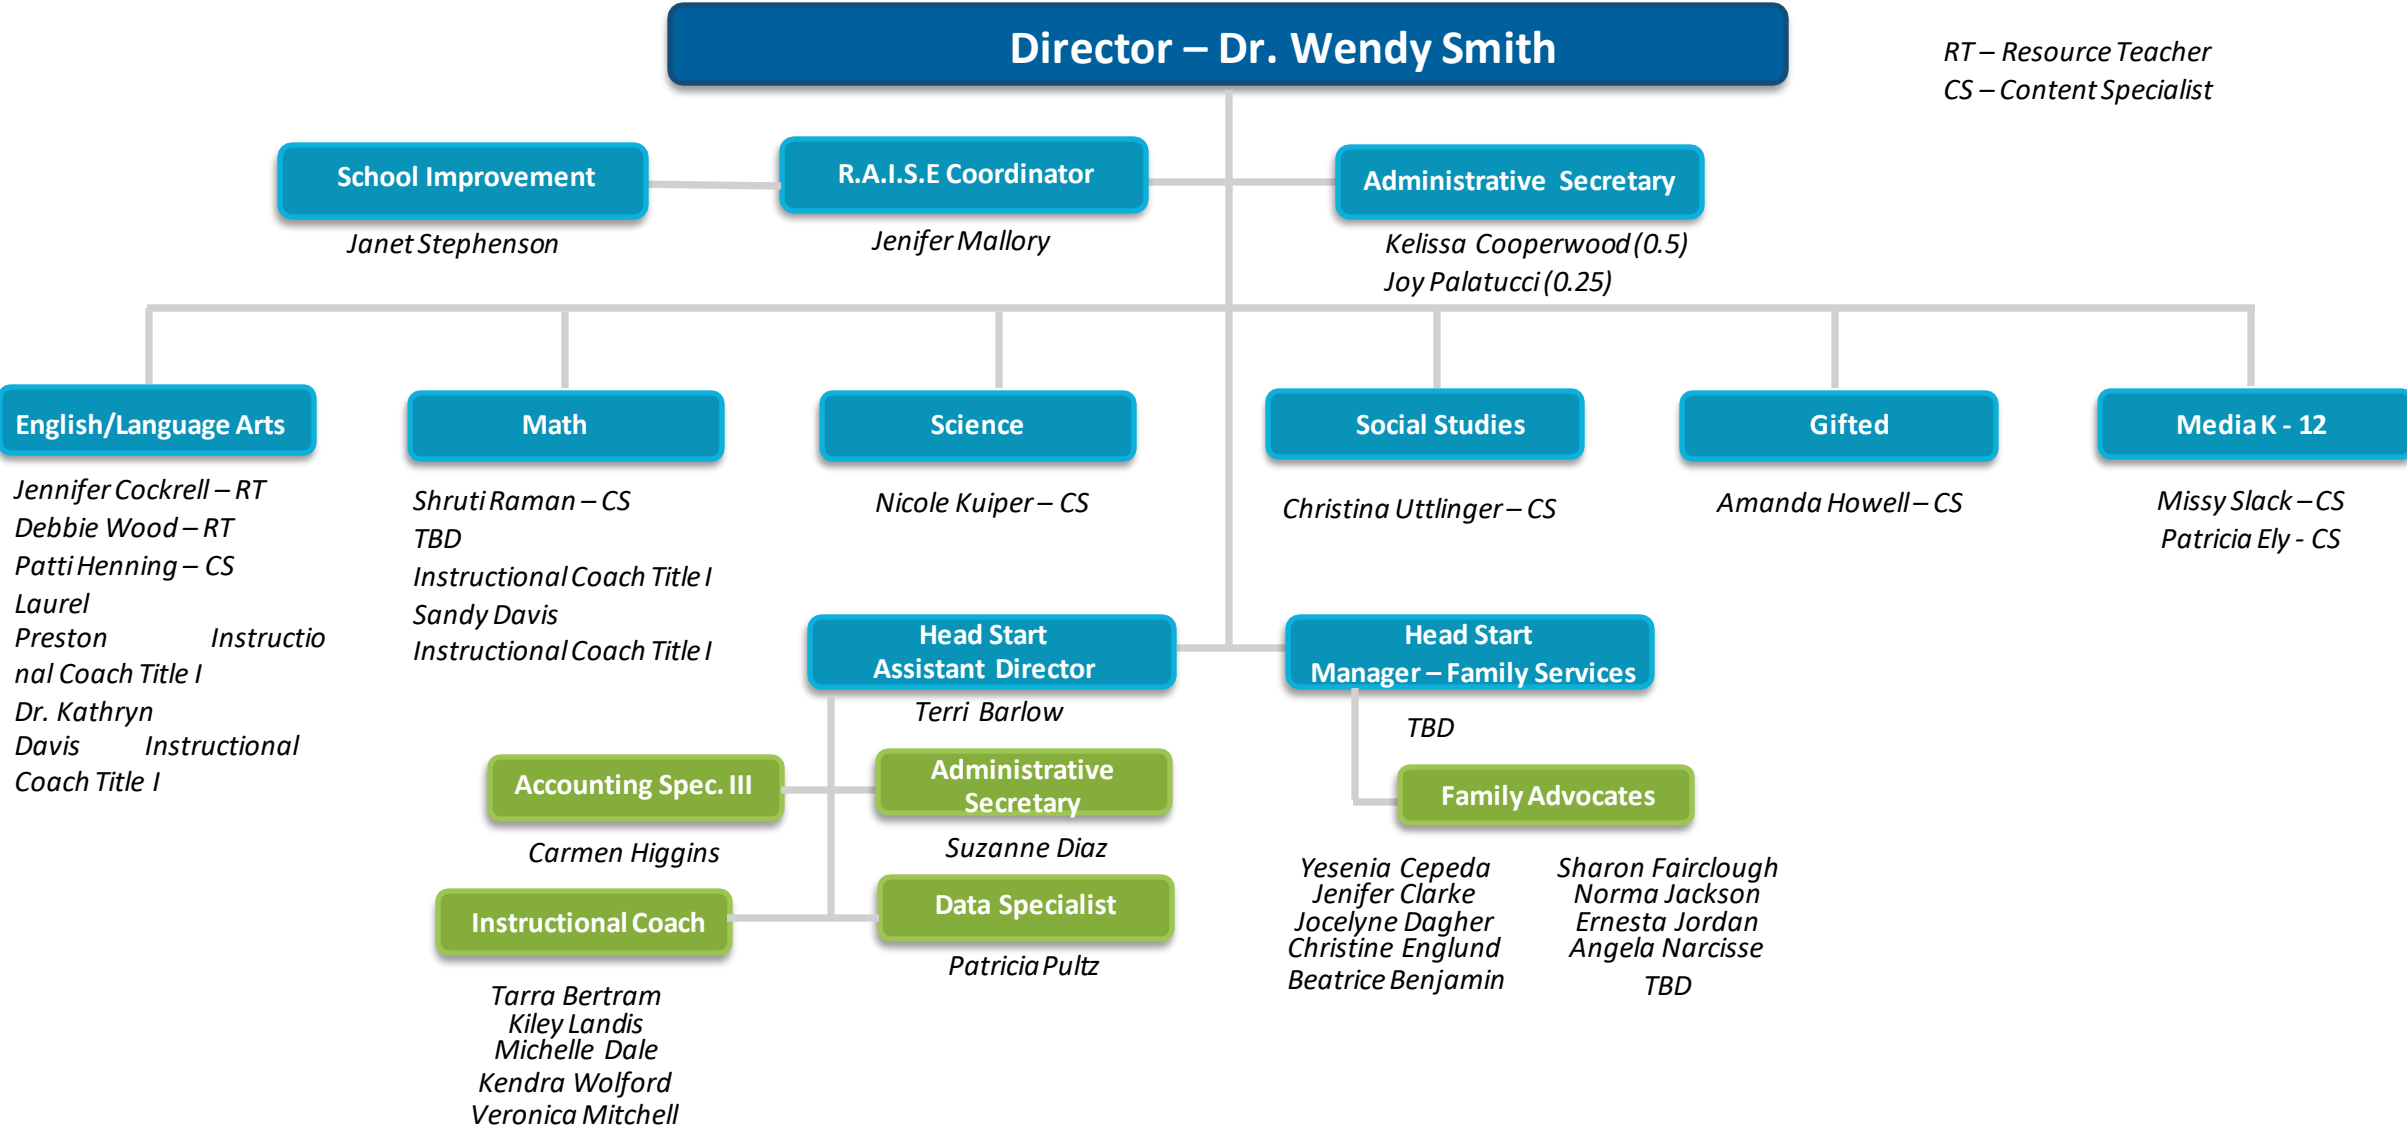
Director – Dr. Wendy Smith

RT – Resource Teacher
CS – Content Specialist

School Improvement
Janet Stephenson

R.A.I.S.E Coordinator
Jenifer Mallory

Administrative Secretary
Kelissa Cooperwood (0.5)
Joy Palatucci (0.25)

English/Language Arts
Jennifer Cockrell – RT
Debbie Wood – RT
Patti Henning – CS
Laurel Preston Instructional Coach Title I
Dr. Kathryn Davis Instructional Coach Title I

Math
Shruti Raman – CS
TBD
Instructional Coach Title I
Sandy Davis
Instructional Coach Title I

Science
Nicole Kuiper – CS

Social Studies
Christina Uttlinger – CS

Gifted
Amanda Howell – CS

Media K - 12
Missy Slack – CS
Patricia Ely - CS

Head Start Assistant Director
Terri Barlow

Head Start Manager – Family Services
TBD

Accounting Spec. III
Carmen Higgins

Administrative Secretary
Suzanne Diaz

Instructional Coach
Tarra Bertram
Kiley Landis
Michelle Dale
Kendra Wolford
Veronica Mitchell

Data Specialist
Patricia Pultz

Family Advocates
Yesenia Cepeda
Jenifer Clarke
Jocelyne Dagher
Christine Englund
Beatrice Benjamin

Sharon Fairclough
Norma Jackson
Ernesta Jordan
Angela Narcisse
TBD